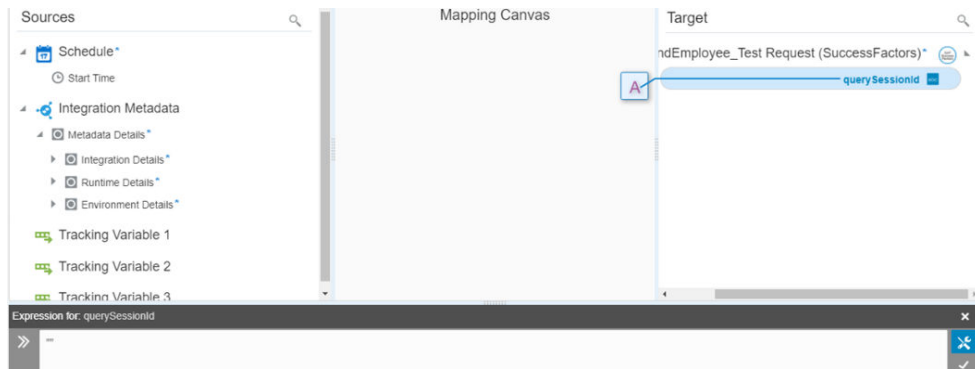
Sources

Schedule*

Start Time

Integration Metadata

Metadata Details*

Integration Details*

Runtime Details*

Environment Details*

Tracking Variable 1

Tracking Variable 2

Tracking Variable 3

Mapping Canvas

Target

ndEmployee_Test Request (SuccessFactors)*

A

querySessionId

Expression for: querySessionId

""